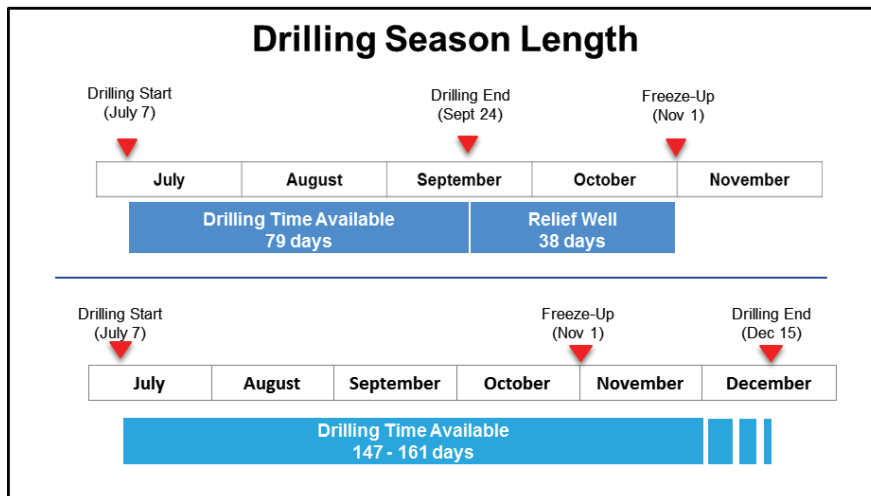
Drilling Season Length

Drilling Start
(July 7)

Drilling End
(Sept 24)

Freeze-Up
(Nov 1)

| July | August | September | October | November |
|---|---|---|---|---|

Drilling Time Available
79 days

Relief Well
38 days

Drilling Start
(July 7)

Freeze-Up
(Nov 1)

Drilling End
(Dec 15)

| July | August | September | October | November | December |
|---|---|---|---|---|---|

Drilling Time Available
147 - 161 days